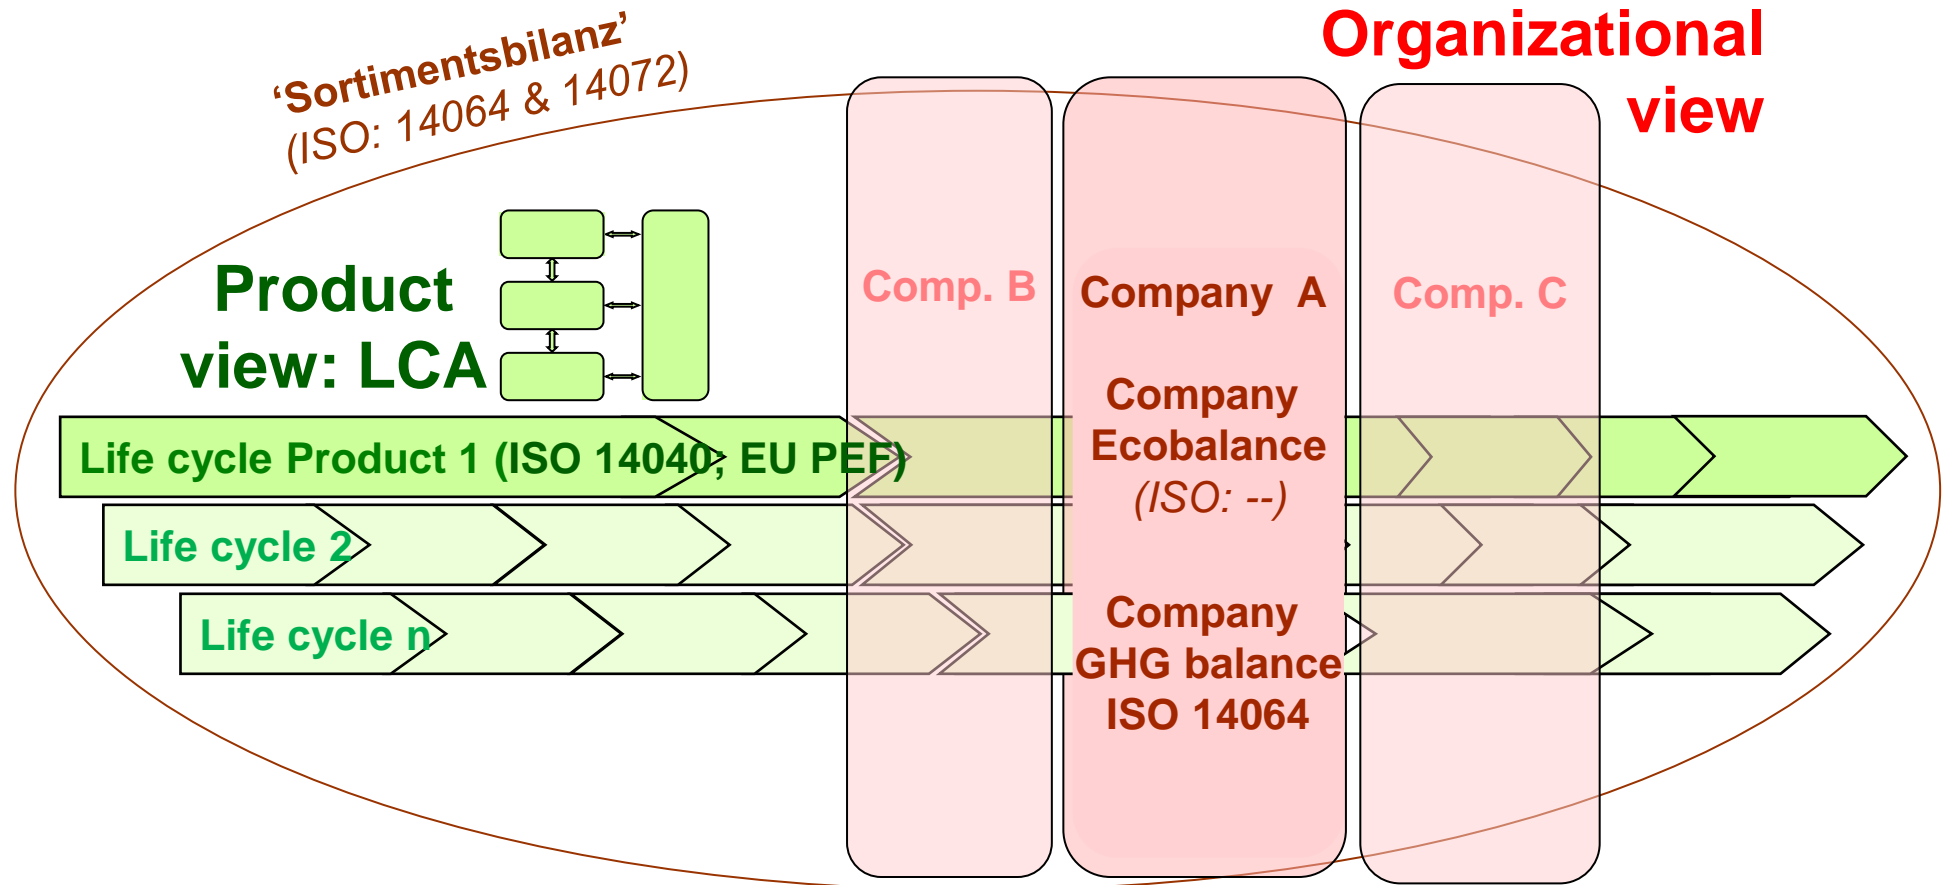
‘Sortimentsbilanz’
(ISO: 14064 & 14072)

Organizational view

Product view: LCA

Comp. B

Company A

Comp. C

Company Ecobalance
(ISO: --)

Company GHG balance ISO 14064

Life cycle Product 1 (ISO 14040; EU PEF)

Life cycle 2

Life cycle n